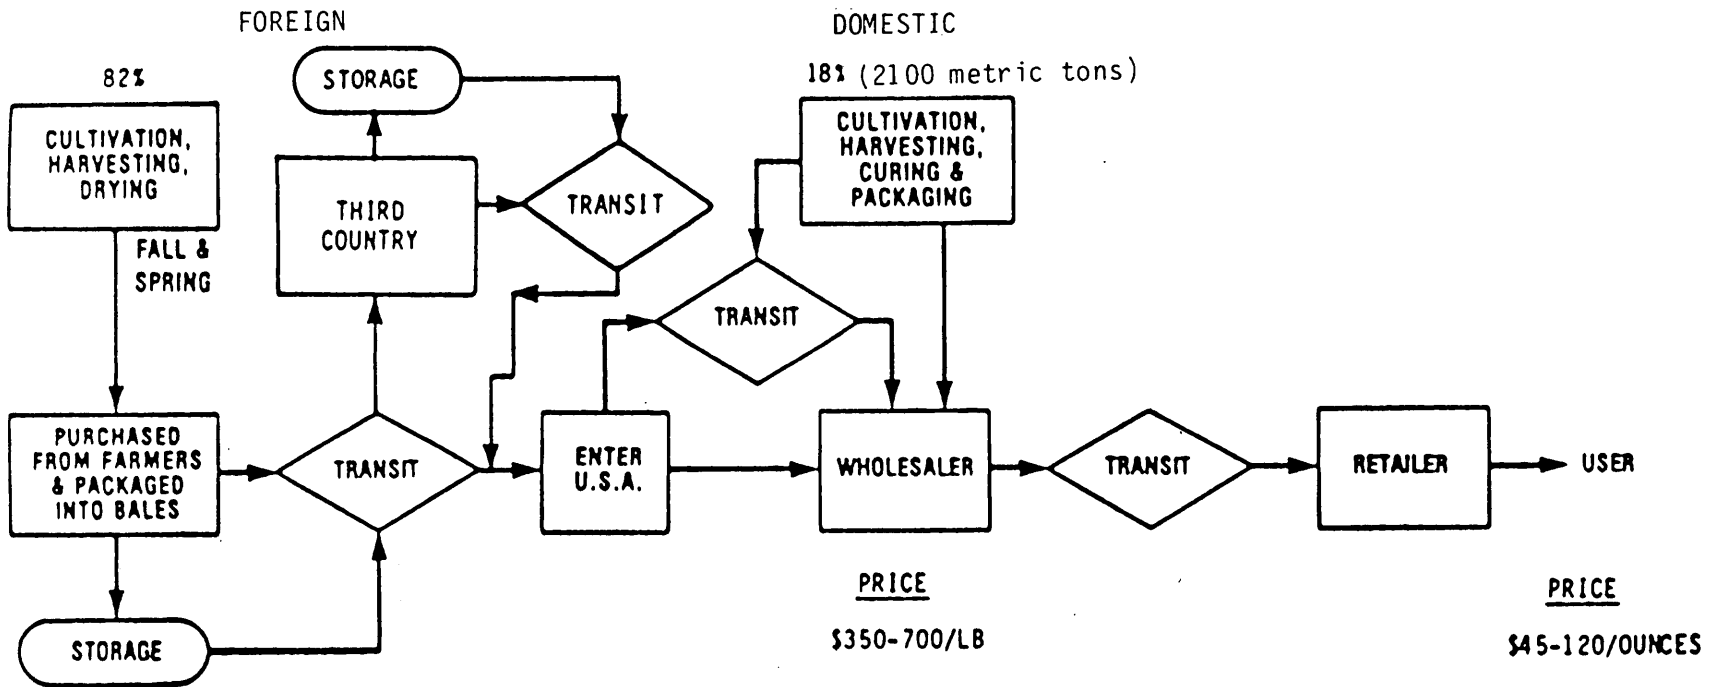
FOREIGN

DOMESTIC

82%

STORAGE

18% (2100 metric tons)

CULTIVATION, HARVESTING, DRYING

CULTIVATION, HARVESTING, CURING & PACKAGING

THIRD COUNTRY

TRANSIT

FALL & SPRING

TRANSIT

PURCHASED FROM FARMERS & PACKAGED INTO BALES

TRANSIT

ENTER U.S.A.

WHOLESALER

TRANSIT

RETAILER

USER

STORAGE

PRICE

$350-700/LB

PRICE

$45-120/OUNCES